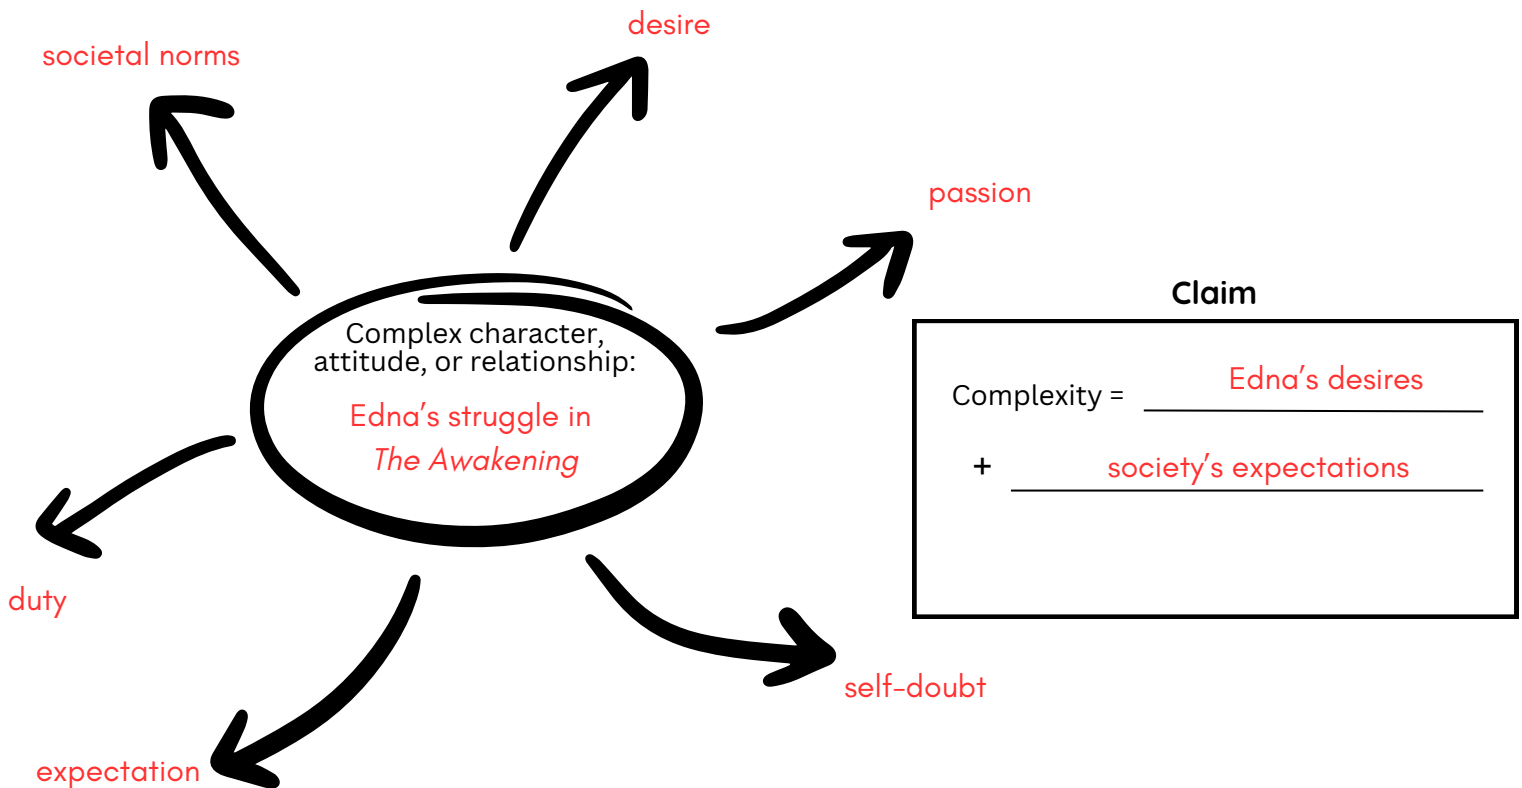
desire

societal norms

passion

Complex character, attitude, or relationship:

Edna's struggle in *The Awakening*

Claim

Complexity = Edna's desires

+ society's expectations

duty

self-doubt

expectation